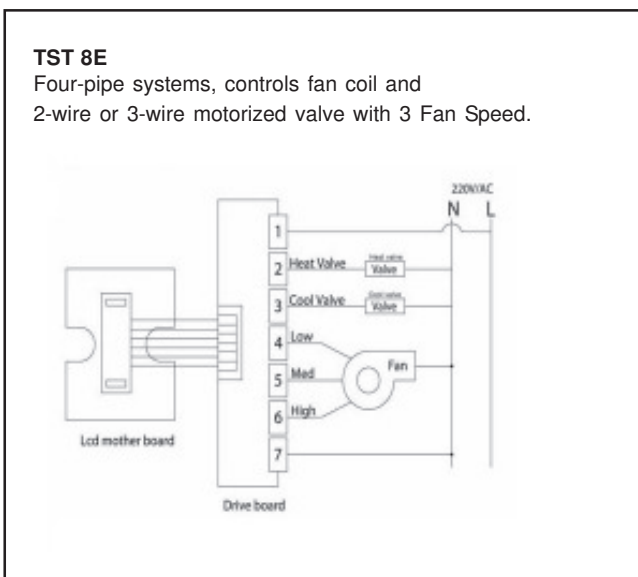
**TST 8E**
Four-pipe systems, controls fan coil and 2-wire or 3-wire motorized valve with 3 Fan Speed.

220V/AC
N L

1
2 Heat Valve
Heat valve
Valve
3 Cool Valve
Cool valve
Valve
4 Low
5 Med
6 High
7
Fan

Lcd mother board

Drive board